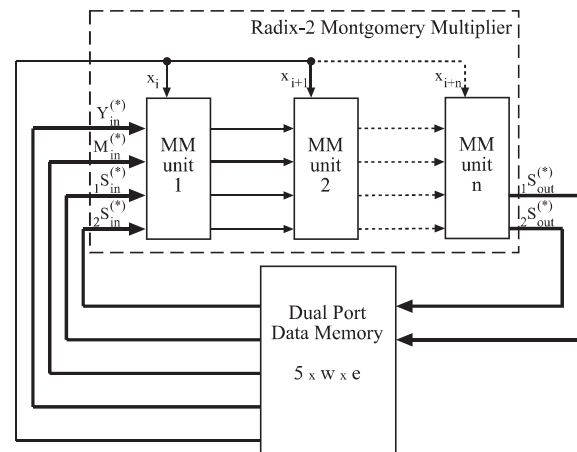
Radix-2 Montgomery Multiplier

$x_i$

$x_{i+1}$

$x_{i+n}$

$Y_{in}^{(*)}$

$M_{in}^{(*)}$

${}_1S_{in}^{(*)}$

${}_2S_{in}^{(*)}$

MM unit 1

MM unit 2

MM unit n

${}_1S_{out}^{(*)}$

${}_2S_{out}^{(*)}$

Dual Port Data Memory

5 x w x e